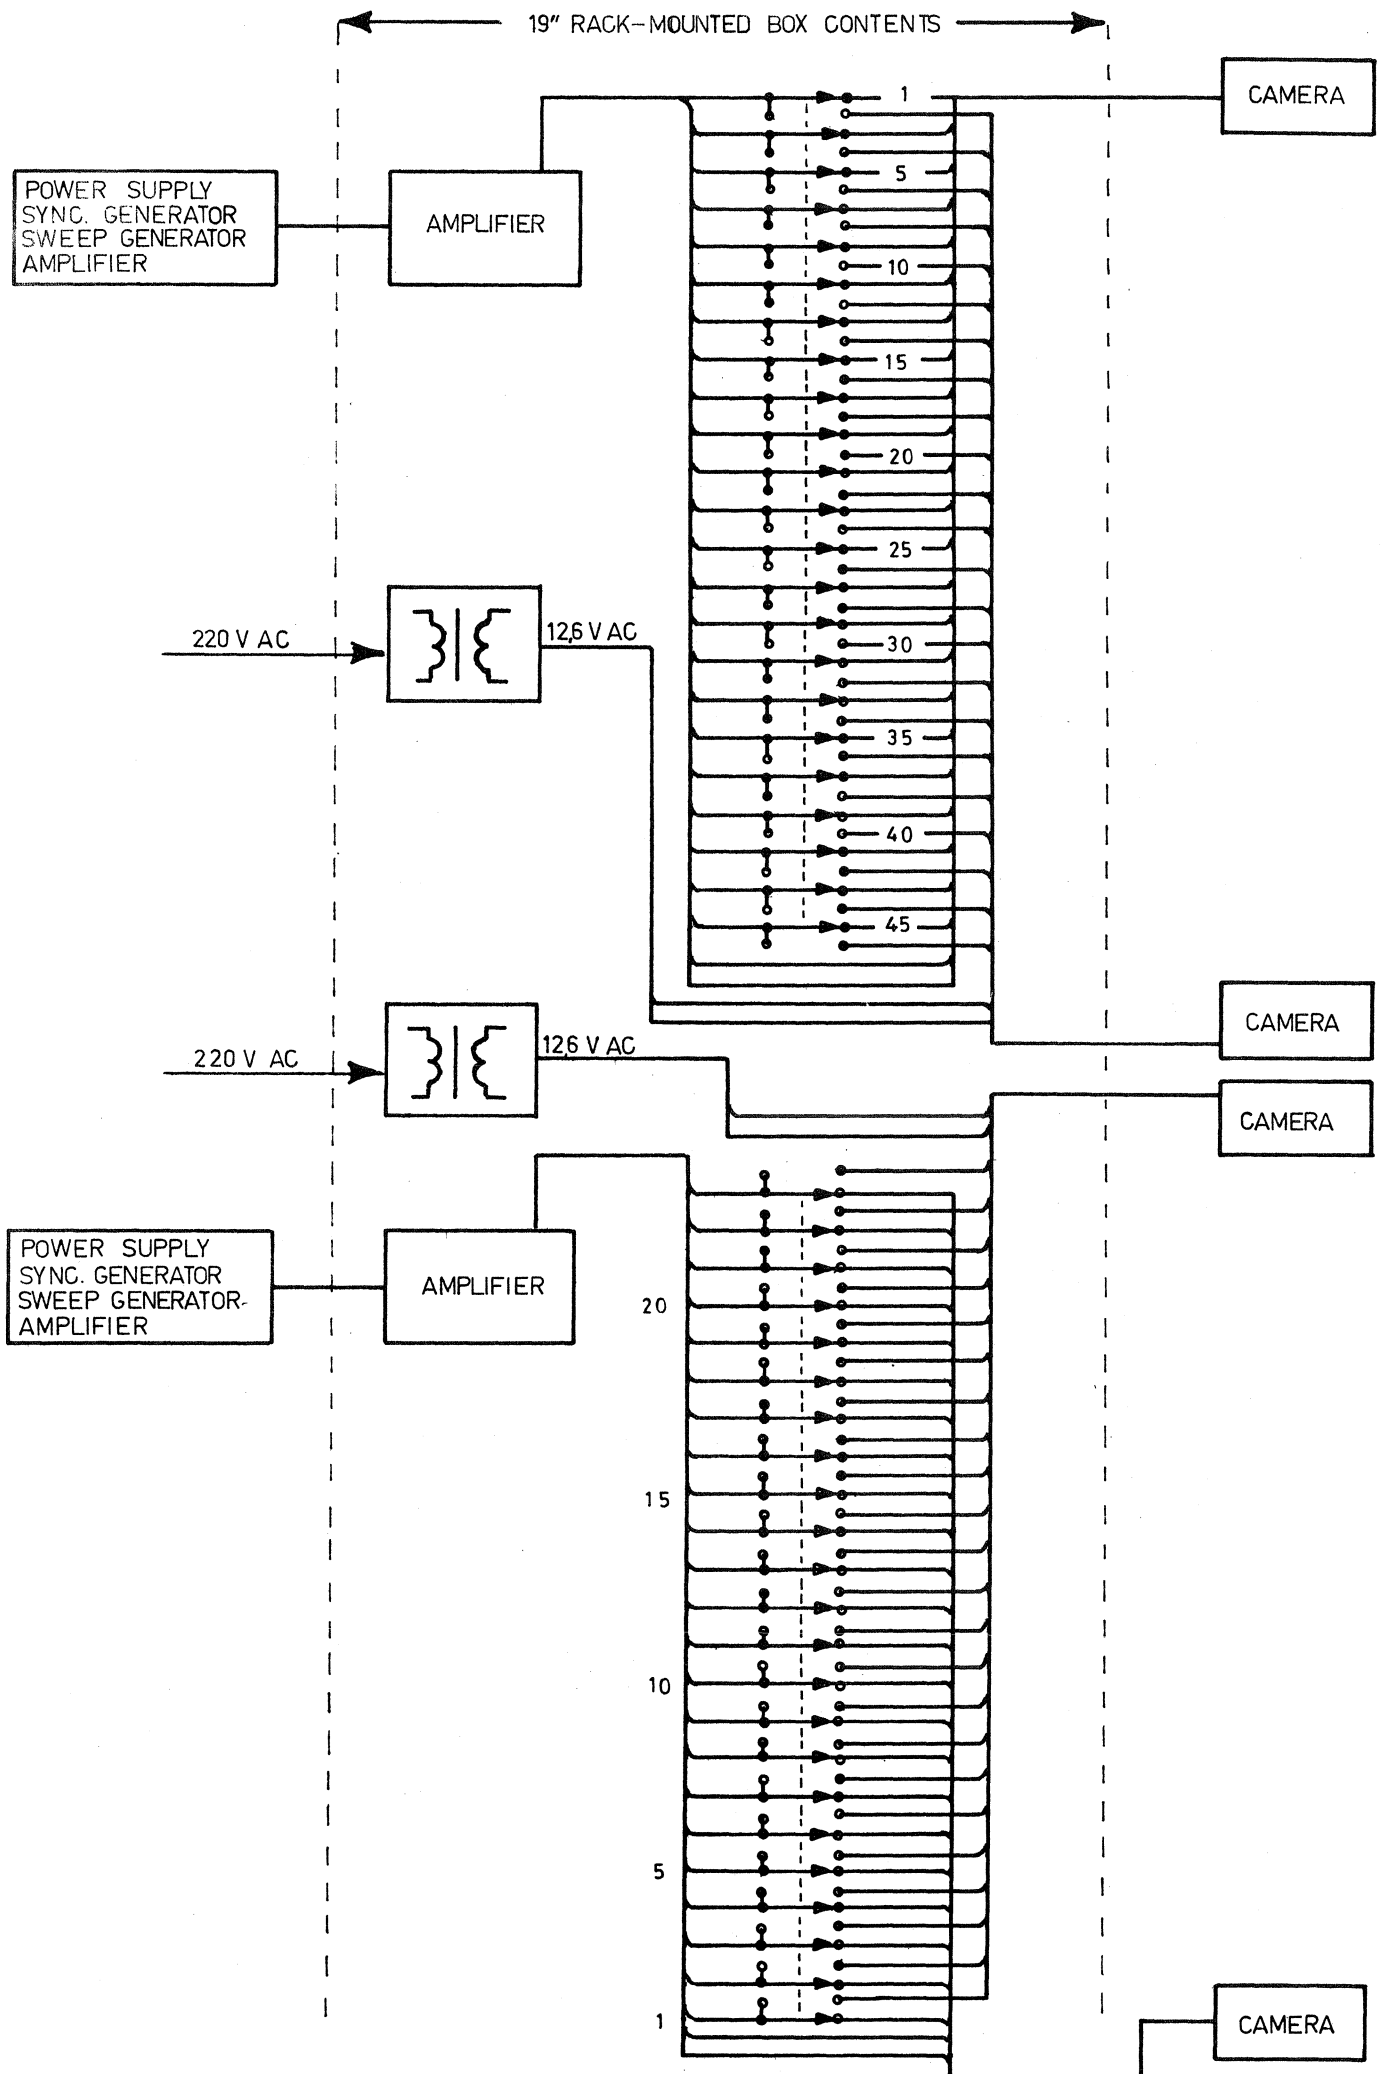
19" RACK–MOUNTED BOX CONTENTS

CAMERA

POWER SUPPLY
SYNC. GENERATOR
SWEEP GENERATOR
AMPLIFIER

AMPLIFIER

1
5
10
15
20
25
30
35
40
45

220 V AC

12,6 V AC

CAMERA

220 V AC

12,6 V AC

CAMERA

POWER SUPPLY
SYNC. GENERATOR
SWEEP GENERATOR
AMPLIFIER

AMPLIFIER

20
15
10
5
1

CAMERA